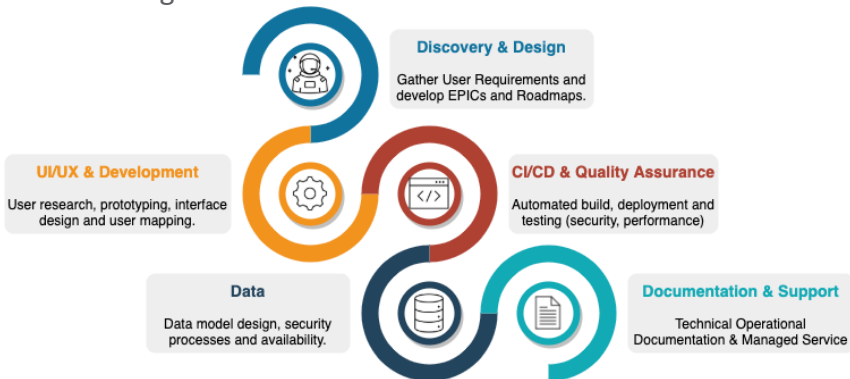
Discovery & Design

Gather User Requirements and develop EPICs and Roadmaps.

UI/UX & Development

User research, prototyping, interface design and user mapping.

CI/CD & Quality Assurance

Automated build, deployment and testing (security, performance)

Data

Data model design, security processes and availability.

Documentation & Support

Technical Operational Documentation & Managed Service